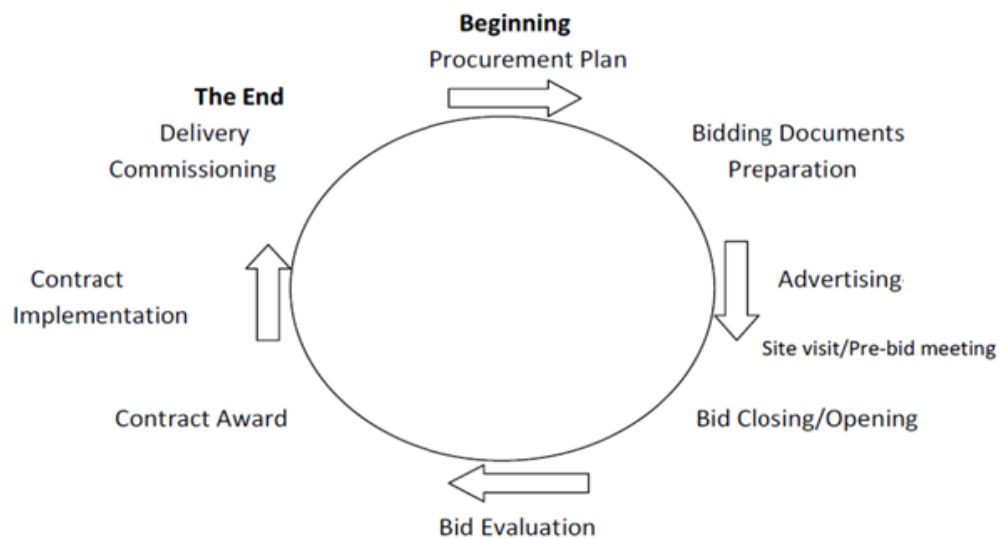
Beginning
Procurement Plan

The End
Delivery
Commissioning

Bidding Documents
Preparation

Advertising

Site visit/Pre-bid meeting

Contract
Implementation

Contract Award

Bid Closing/Opening

Bid Evaluation